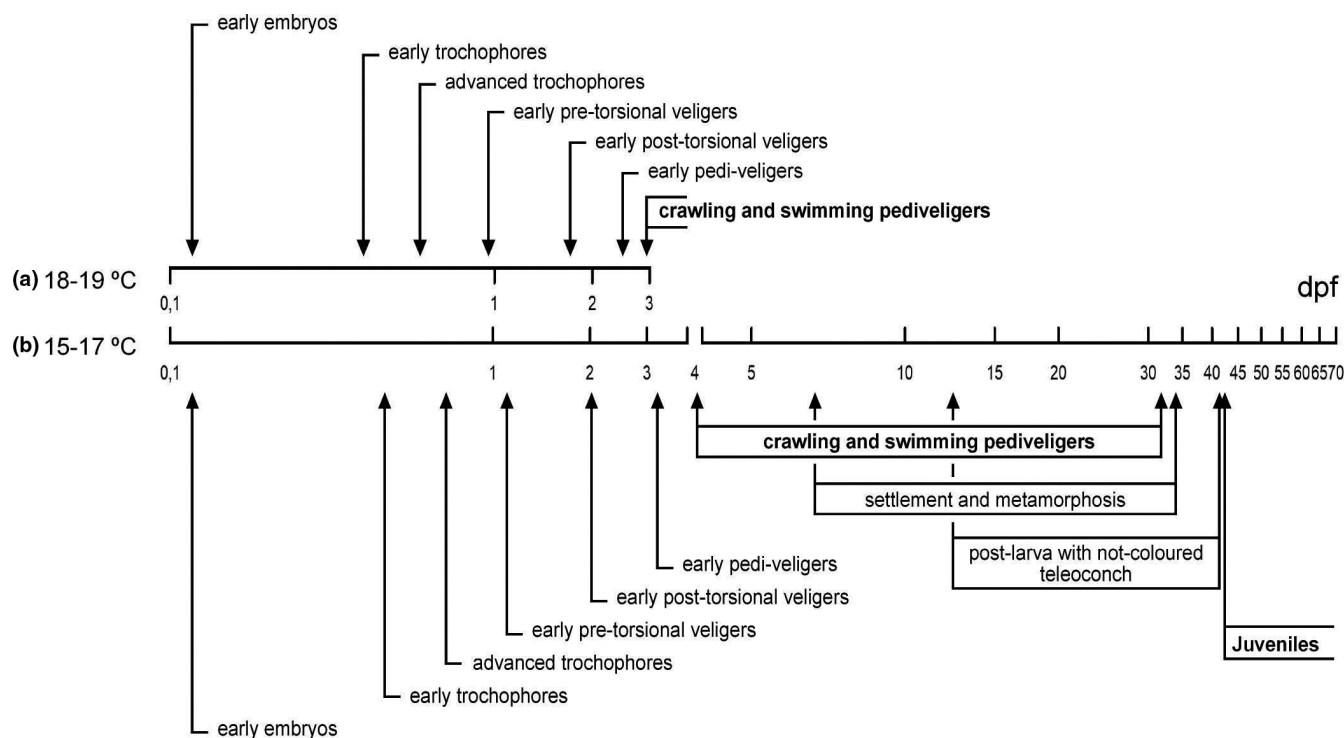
early embryos
early trochophores
advanced trochophores
early pre-torsional veligers
early post-torsional veligers
early pedi-veligers
**crawling and swimming pediveligers**

**(a)** 18-19 ºC
0,1 1 2 3
dpf

**(b)** 15-17 ºC
0,1 1 2 3 4 5 10 15 20 30 35 40 45 50 55 60 65 70

**crawling and swimming pediveligers**
settlement and metamorphosis
post-larva with not-coloured teleoconch
**Juveniles**
early pedi-veligers
early post-torsional veligers
early pre-torsional veligers
advanced trochophores
early trochophores
early embryos